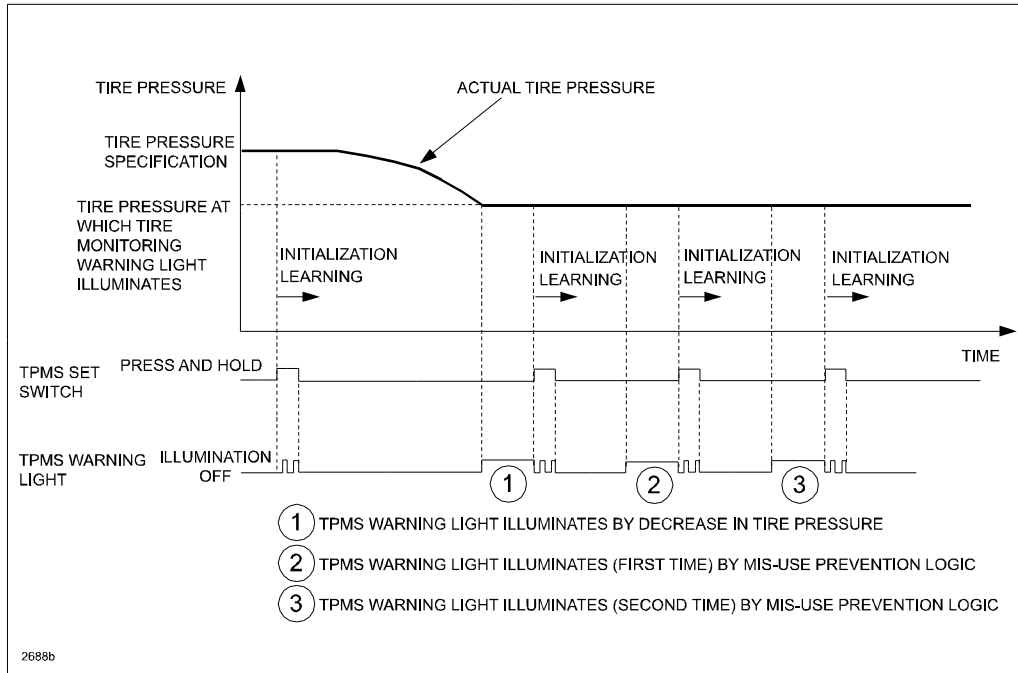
TIRE PRESSURE

ACTUAL TIRE PRESSURE

TIRE PRESSURE SPECIFICATION

TIRE PRESSURE AT WHICH TIRE MONITORING WARNING LIGHT ILLUMINATES

INITIALIZATION LEARNING

INITIALIZATION LEARNING

INITIALIZATION LEARNING

INITIALIZATION LEARNING

TIME

TPMS SET SWITCH

PRESS AND HOLD

TPMS WARNING LIGHT

ILLUMINATION

OFF

1

2

3

1 TPMS WARNING LIGHT ILLUMINATES BY DECREASE IN TIRE PRESSURE

2 TPMS WARNING LIGHT ILLUMINATES (FIRST TIME) BY MIS-USE PREVENTION LOGIC

3 TPMS WARNING LIGHT ILLUMINATES (SECOND TIME) BY MIS-USE PREVENTION LOGIC

2688b